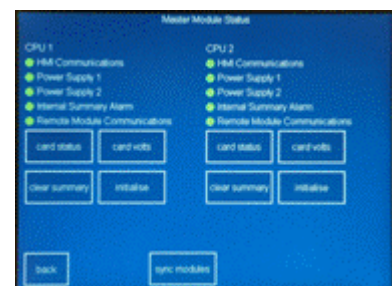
Master Module Status

CPU 1
HMI Communications
Power Supply 1
Power Supply 2
Internal Summary Alarm
Remote Module Communications

card status
card volts
clear summary
initialise

CPU 2
HMI Communications
Power Supply 1
Power Supply 2
Internal Summary Alarm
Remote Module Communications

card status
card volts
clear summary
initialise

back
sync modules